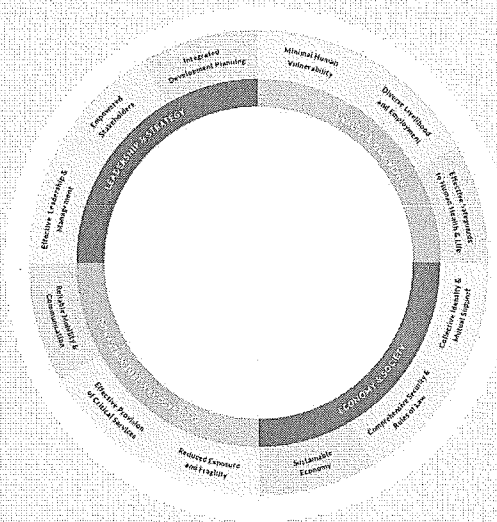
Integrated Development Planning

Minimal Human Vulnerability

Diverse Livelihood and Employment

Effective Safeguards to Human Health & Life

Collective Identity & Mutual Support

Comprehensive Security & Rule of Law

Sustainable Economy

Reduced Exposure and Fragility

Effective Provision of Critical Services

Reliable Mobility & Communication

Effective Leadership & Management

Empowered Stakeholders

LEADERSHIP & STRATEGY

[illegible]

ECONOMY & SOCIETY

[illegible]